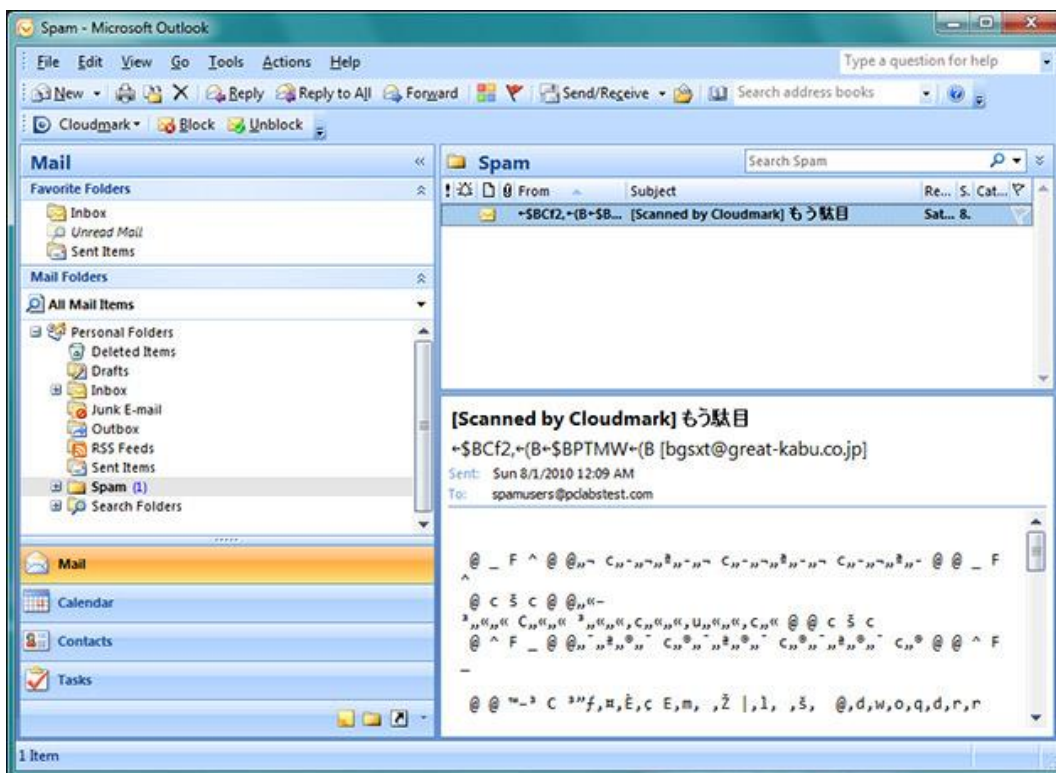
Spam - Microsoft Outlook

File Edit View Go Tools Actions Help

Type a question for help

New Reply Reply to All Forward Send/Receive Search address books

Cloudmark Block Unblock

Mail

Favorite Folders

Inbox
Unread Mail
Sent Items

Mail Folders

All Mail Items

Personal Folders
Deleted Items
Drafts
Inbox
Junk E-mail
Outbox
RSS Feeds
Sent Items
Spam (1)
Search Folders

Mail
Calendar
Contacts
Tasks

Spam

Search Spam

From Subject Re... S. Cat...

←$BCf2,←(B←$B... [Scanned by Cloudmark] もう駄目 Sat... 8.

[Scanned by Cloudmark] もう駄目

←$BCf2,←(B←$BPTMW←(B [bgsxt@great-kabu.co.jp]

Sent: Sun 8/1/2010 12:09 AM
To: spamusers@pclabstest.com

@ _ F ^ @ @„¬ C„-„¬„ª„-„¬ C„-„¬„ª„-„¬ C„-„¬„ª„- @ @ _ F ^

@ C š C @ @„«-
ª„«„« C„«„« ª„«„«, C„«„«, U„«„«, C„« @ @ C š C
@ ^ F _ @ @„¯„ª„®„¯ C„®„¯„ª„®„¯ C„®„¯„ª„®„¯ C„® @ @ ^ F
_

@ @ ™-ª C ª″ƒ,¤,È,ç E,m, ,Ž |,l, ,š, @,d,w,o,q,d,r,r

1 Item